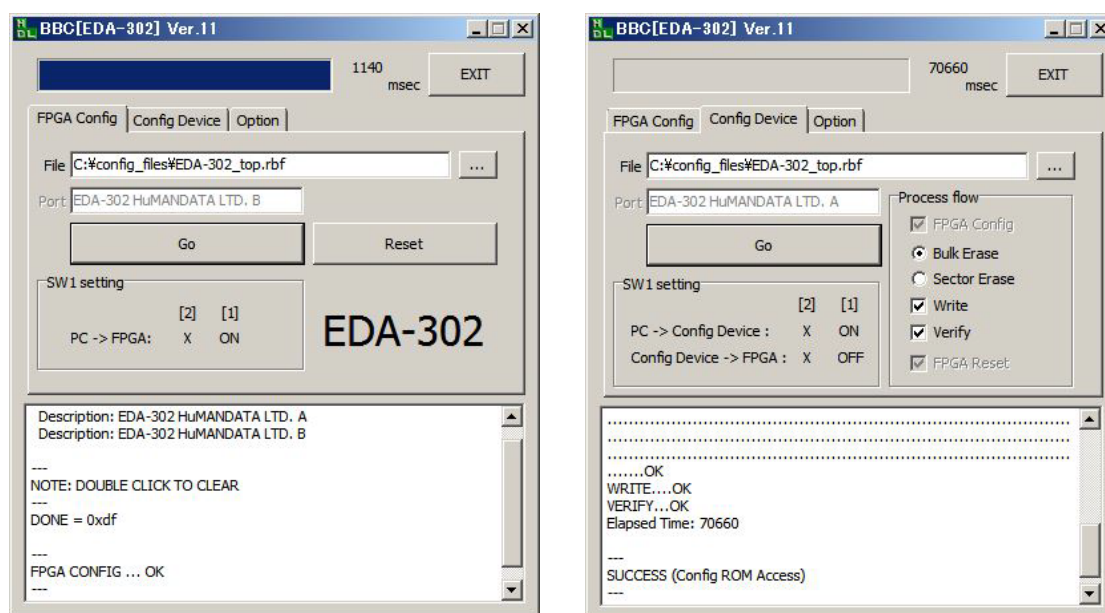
BBC[EDA-302] Ver.11

1140 msec

EXIT

FPGA Config | Config Device | Option

File C:¥config_files¥EDA-302_top.rbf

...

Port EDA-302 HuMANDATA LTD. B

Go

Reset

SW1 setting

[2] [1]

PC -> FPGA: X ON

EDA-302

Description: EDA-302 HuMANDATA LTD. A
Description: EDA-302 HuMANDATA LTD. B

---
NOTE: DOUBLE CLICK TO CLEAR
---
DONE = 0xdf

---
FPGA CONFIG ... OK
---

BBC[EDA-302] Ver.11

70660 msec

EXIT

FPGA Config | Config Device | Option

File C:¥config_files¥EDA-302_top.rbf

...

Port EDA-302 HuMANDATA LTD. A

Go

Process flow

FPGA Config

Bulk Erase

Sector Erase

Write

Verify

FPGA Reset

SW1 setting

[2] [1]

PC -> Config Device : X ON

Config Device -> FPGA : X OFF

............................................................................................
............................................................................................
............................................................................................
.......OK
WRITE....OK
VERIFY...OK
Elapsed Time: 70660

---
SUCCESS (Config ROM Access)
---